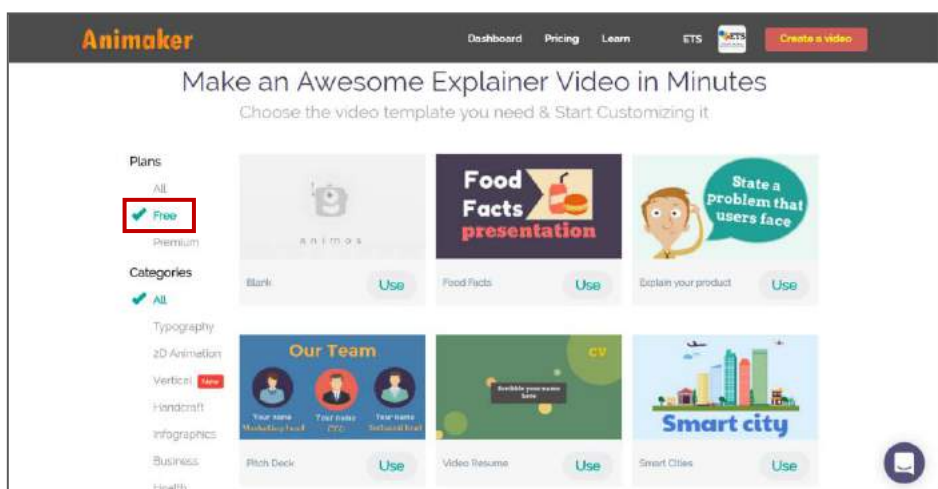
Animaker

Dashboard Pricing Learn ETS Create a video

Make an Awesome Explainer Video in Minutes

Choose the video template you need & Start Customizing it

Plans

All

Free

Premium

Categories

All

Typography

2D Animation

Vertical New

Handcraft

Infographics

Business

Health

animos

Blank Use

Food Facts presentation

Food Facts Use

State a problem that users face

Explain your product Use

Our Team

Your name Marketing head

Your name CEO

Your name Technical head

Pitch Deck Use

CV

Scribble your name here

Video Resume Use

Smart city

Smart Cities Use